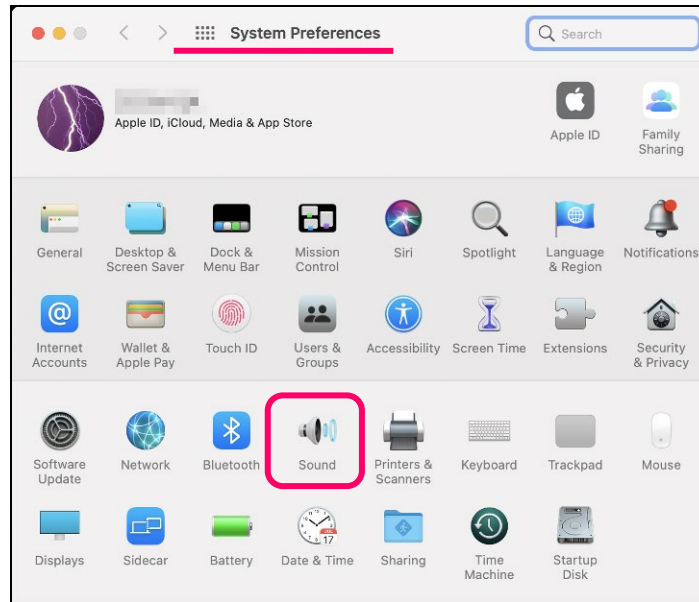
System Preferences

Search

Apple ID, iCloud, Media & App Store

Apple ID

Family Sharing

General

Desktop & Screen Saver

Dock & Menu Bar

Mission Control

Siri

Spotlight

Language & Region

Notifications

Internet Accounts

Wallet & Apple Pay

Touch ID

Users & Groups

Accessibility

Screen Time

Extensions

Security & Privacy

Software Update

Network

Bluetooth

Sound

Printers & Scanners

Keyboard

Trackpad

Mouse

Displays

Sidecar

Battery

Date & Time

Sharing

Time Machine

Startup Disk